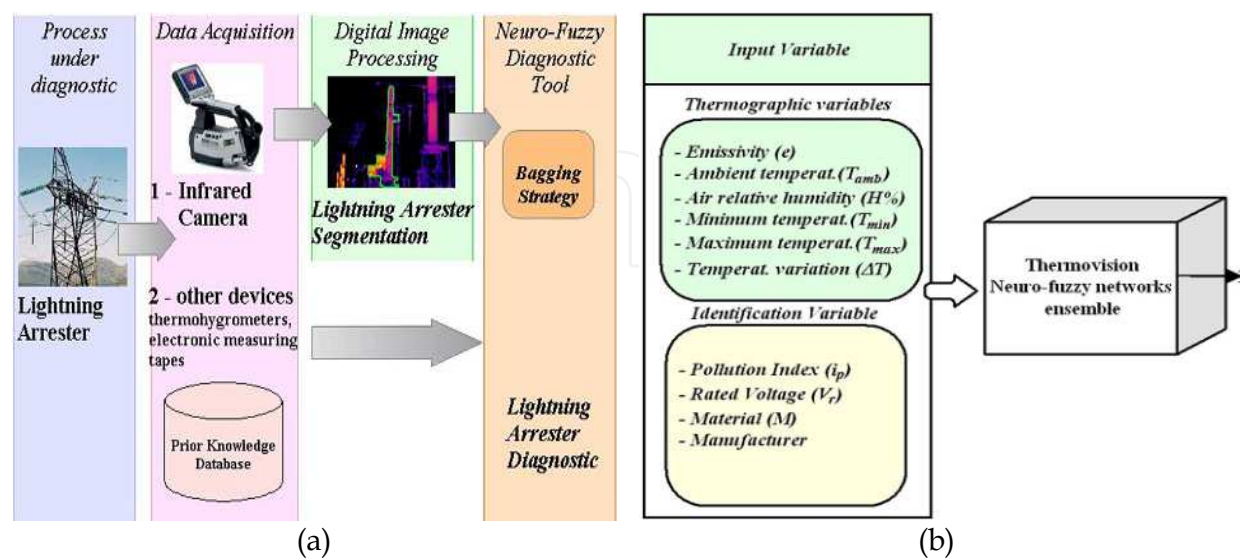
Process under diagnostic

Lightning Arrester

Data Acquisition

1 - Infrared Camera

2 - other devices thermohygrometers, electronic measuring tapes

Prior Knowledge Database

Digital Image Processing

Lightning Arrester Segmentation

Neuro-Fuzzy Diagnostic Tool

Bagging Strategy

Lightning Arrester Diagnostic

(a)

Input Variable

Thermographic variables

- Emissivity (e)
- Ambient temperat.($T_{amb}$)
- Air relative humidity (H%)
- Minimum temperat.($T_{min}$)
- Maximum temperat.($T_{max}$)
- Temperat. variation ($\Delta T$)

Identification Variable

- Pollution Index ($i_p$)
- Rated Voltage ($V_r$)
- Material (M)
- Manufacturer

Thermovision Neuro-fuzzy networks ensemble

(b)